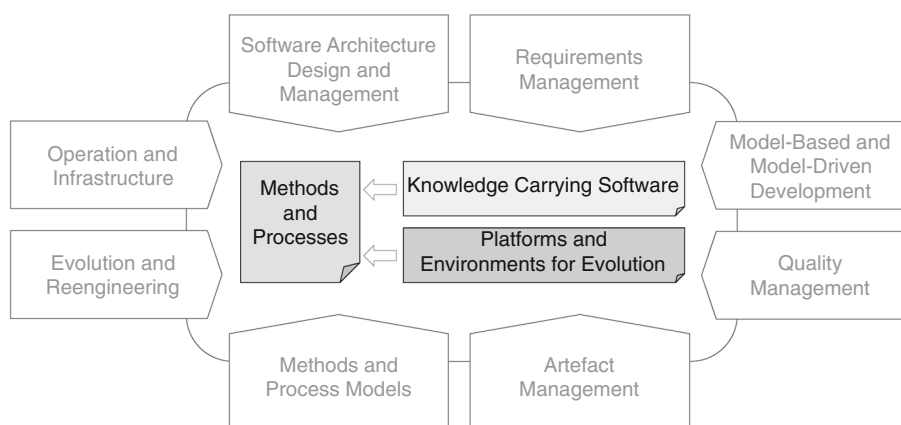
Software Architecture Design and Management

Requirements Management

Operation and Infrastructure

Methods and Processes

Knowledge Carrying Software

Model-Based and Model-Driven Development

Platforms and Environments for Evolution

Evolution and Reengineering

Quality Management

Methods and Process Models

Artefact Management